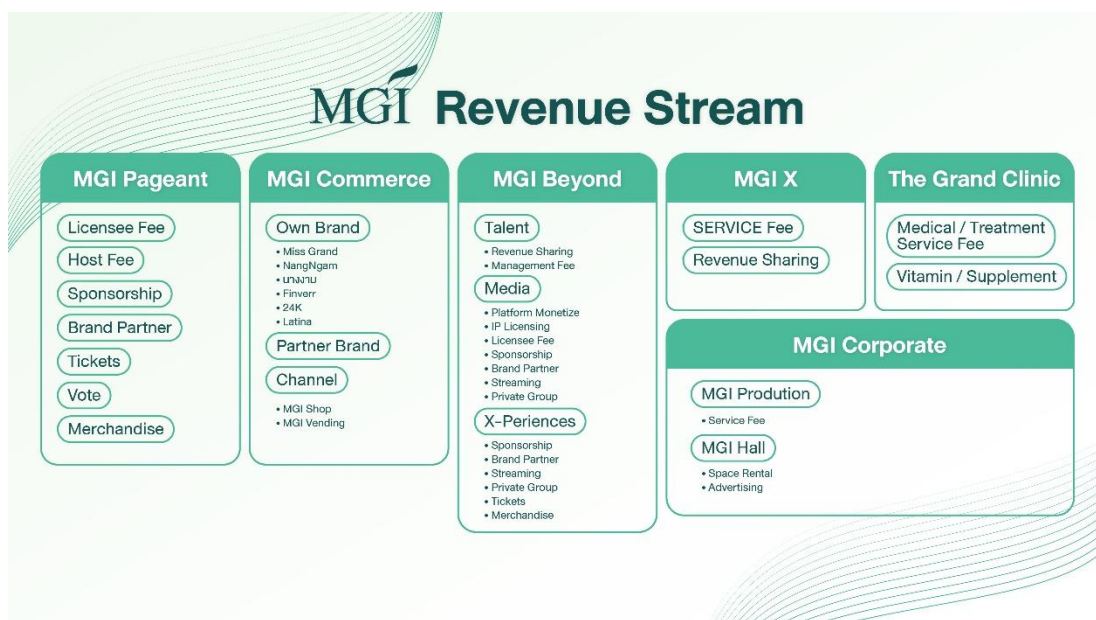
MGI Revenue Stream

MGI Pageant

Licensee Fee
Host Fee
Sponsorship
Brand Partner
Tickets
Vote
Merchandise

MGI Commerce

Own Brand
• Miss Grand
• NangNgam
• นางงาม
• Finverr
• 24K
• Latina
Partner Brand
Channel
• MGI Shop
• MGI Vending

MGI Beyond

Talent
• Revenue Sharing
• Management Fee
Media
• Platform Monetize
• IP Licensing
• Licensee Fee
• Sponsorship
• Brand Partner
• Streaming
• Private Group
X-Periences
• Sponsorship
• Brand Partner
• Streaming
• Private Group
• Tickets
• Merchandise

MGI X

SERVICE Fee
Revenue Sharing

The Grand Clinic

Medical / Treatment Service Fee
Vitamin / Supplement

MGI Corporate

MGI Prodution
• Service Fee
MGI Hall
• Space Rental
• Advertising